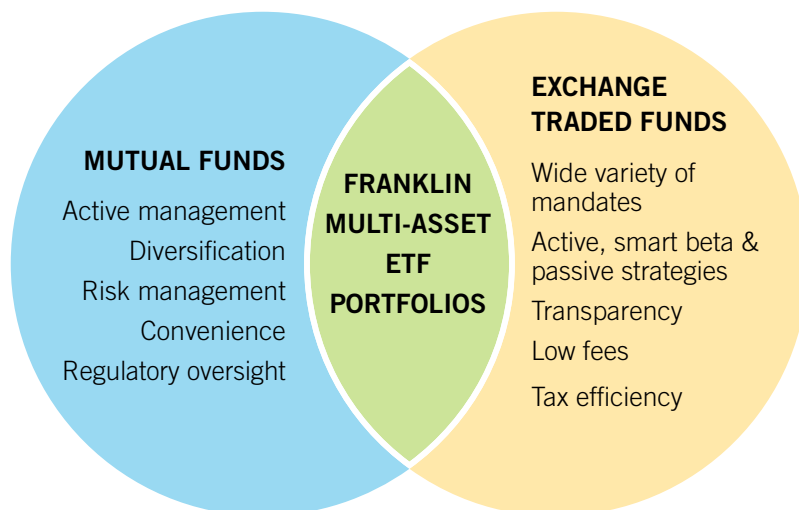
MUTUAL FUNDS

Active management

Diversification

Risk management

Convenience

Regulatory oversight

FRANKLIN MULTI-ASSET ETF PORTFOLIOS

EXCHANGE TRADED FUNDS

Wide variety of mandates

Active, smart beta & passive strategies

Transparency

Low fees

Tax efficiency